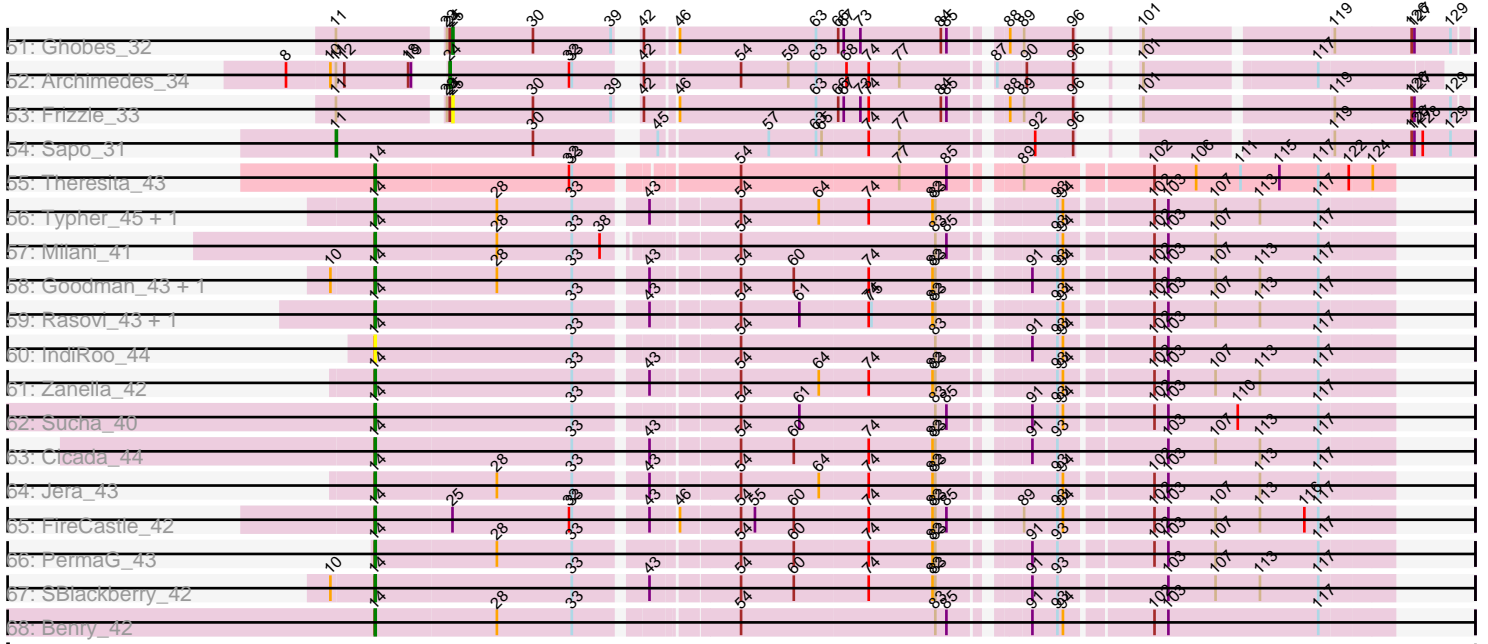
51: Ghobes_32
52: Archimedes_34
53: Frizzle_33
54: Sapo_31
55: Theresita_43
56: Typher_45 + 1
57: Milani_41
58: Goodman_43 + 1
59: Rasovi_43 + 1
60: IndiRoo_44
61: Zanella_42
62: Sucha_40
63: Cicada_44
64: Jera_43
65: FireCastle_42
66: PermaG_43
67: SBlackberry_42
68: Benry_42